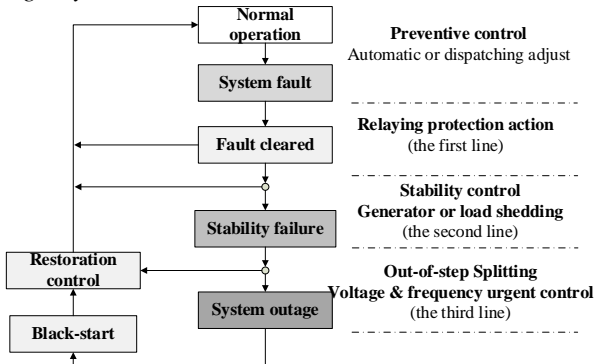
Normal operation

Preventive control
Automatic or dispatching adjust

System fault

Fault cleared

Relaying protection action
(the first line)

Stability control
Generator or load shedding
(the second line)

Stability failure

Restoration control

Out-of-step Splitting
Voltage & frequency urgent control
(the third line)

System outage

Black-start